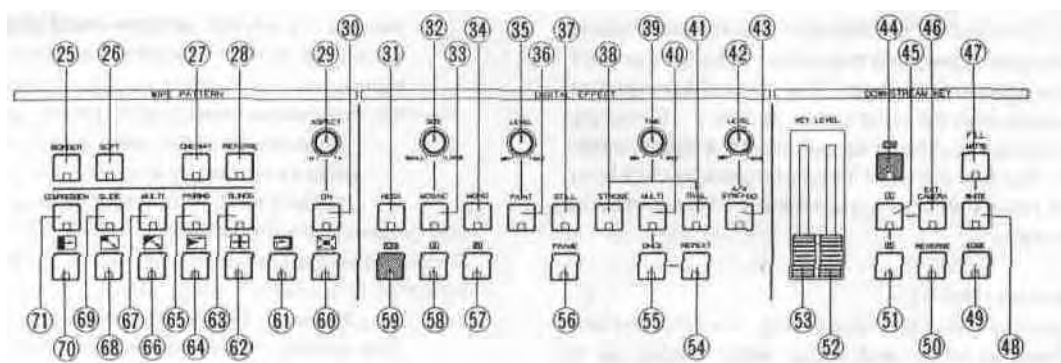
25 26 27 28 29 30 31 32 33 34 35 36 37 38 39 40 41 42 43 44 45 46 47

WIPE PATTERN

DIGITAL EFFECT

DOWNSTREAM KEY

BORDER SOFT ONE WAY REVERSE

ASPECT

SIZE

LEVEL

TIME

LEVEL

KEY LEVEL

FILL MATTE

COMPRESSION SLIDE MULTI PAIRING BLINDS

ON

NEGA MOSAIC MONO PAINT STILL

STROBE MULTI TRAIL

A/V SYNCHRO

DSK

EXT CAMERA

DE

WHITE

FRAME

ONCE REPEAT

BS REVERSE EDGE

71 69 67 65 63

70 68 66 64 62 61 60 59 58 57 56 55 54 53 52 51 50 49 48